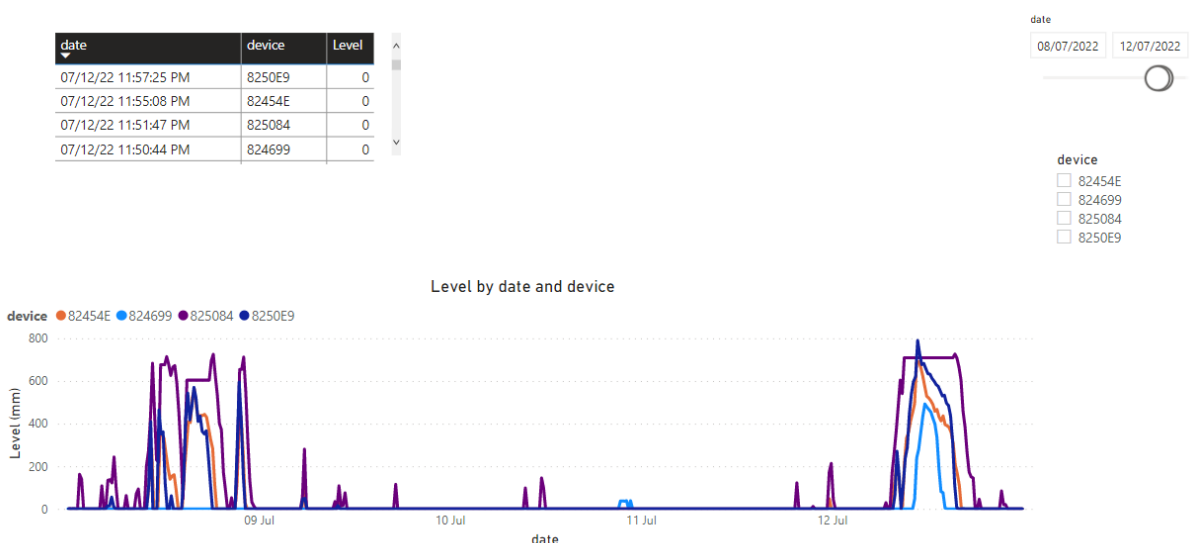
| date | device | Level |
|---|---|---|
| 07/12/22 11:57:25 PM | 8250E9 | 0 |
| 07/12/22 11:55:08 PM | 82454E | 0 |
| 07/12/22 11:51:47 PM | 825084 | 0 |
| 07/12/22 11:50:44 PM | 824699 | 0 |

date
08/07/2022
12/07/2022

device
82454E
824699
825084
8250E9

Level by date and device

device 82454E 824699 825084 8250E9

800
600
400
200
0

Level (mm)

09 Jul
10 Jul
11 Jul
12 Jul

date